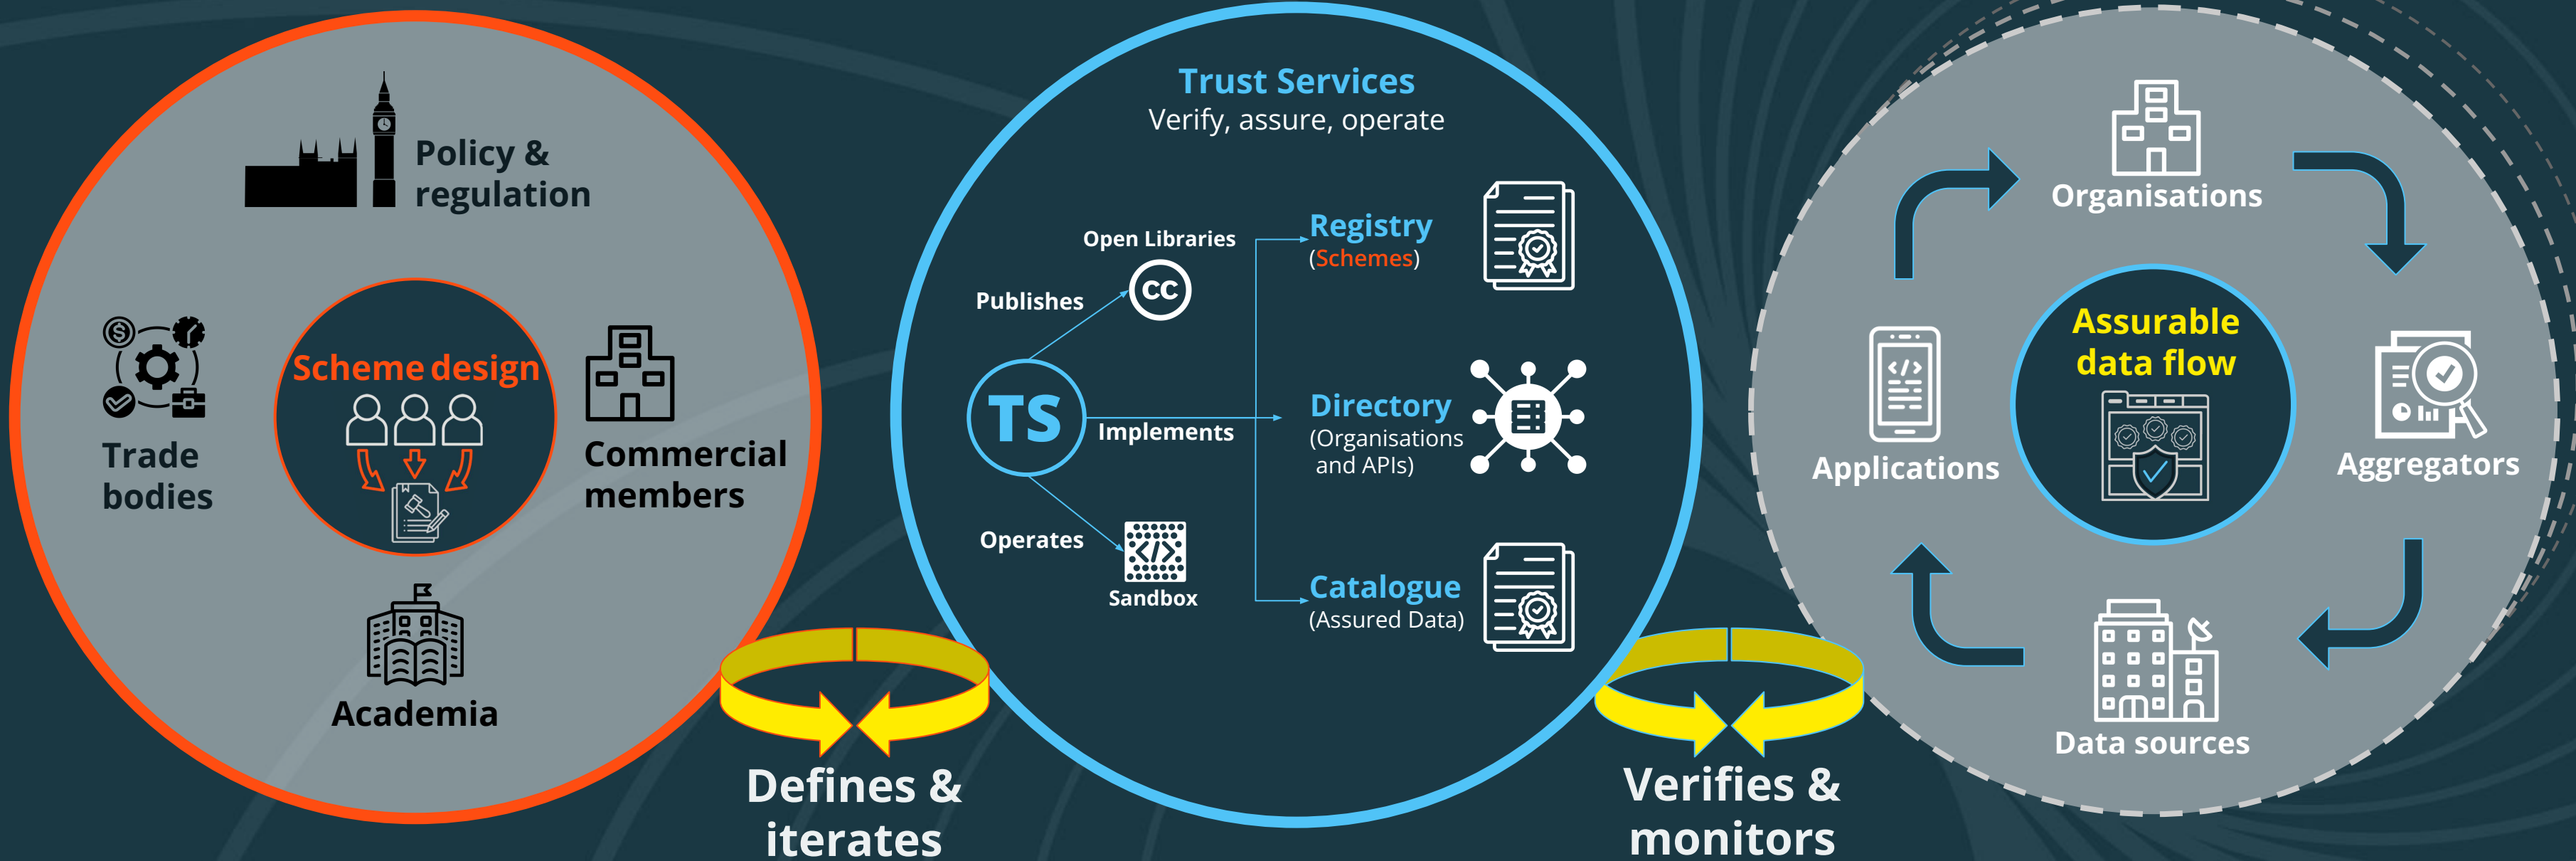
Policy & regulation

Trade bodies

Scheme design

Commercial members

Academia

Defines & iterates

Trust Services
Verify, assure, operate

Open Libraries

Publishes

CC

TS

Implements

Operates

Sandbox

Registry
(Schemes)

Directory
(Organisations and APIs)

Catalogue
(Assured Data)

Verifies & monitors

Organisations

Assurable data flow

Applications

Aggregators

Data sources